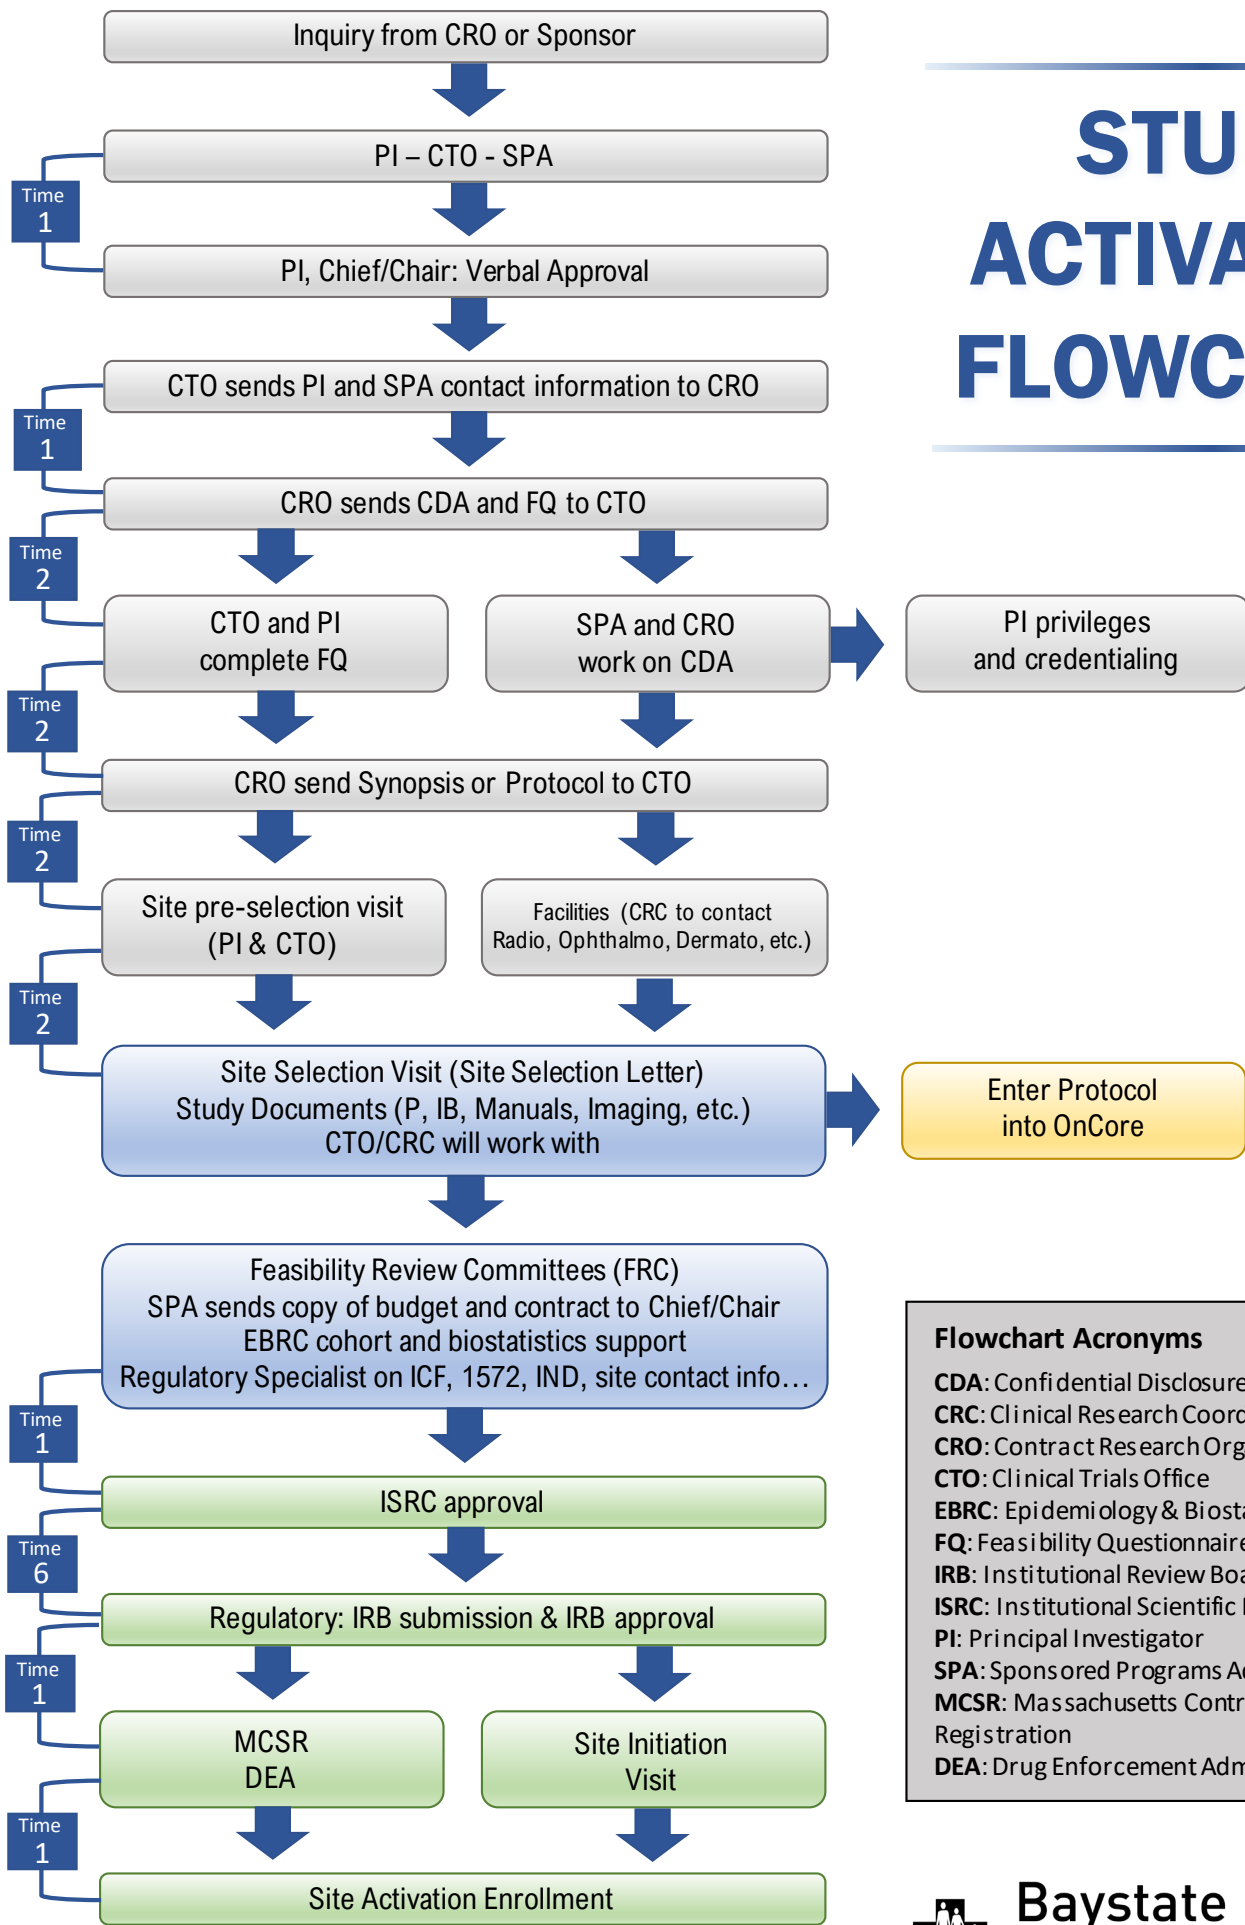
Inquiry from CRO or Sponsor

Time 1

PI – CTO - SPA

PI, Chief/Chair: Verbal Approval

Time 1

CTO sends PI and SPA contact information to CRO

CRO sends CDA and FQ to CTO

Time 2

CTO and PI complete FQ

SPA and CRO work on CDA

PI privileges and credentialing

Time 2

CRO send Synopsis or Protocol to CTO

Time 2

Site pre-selection visit (PI & CTO)

Facilities (CRC to contact Radio, Ophthalmo, Dermato, etc.)

Time 2

Site Selection Visit (Site Selection Letter) Study Documents (P, IB, Manuals, Imaging, etc.) CTO/CRC will work with

Enter Protocol into OnCore

Feasibility Review Committees (FRC) SPA sends copy of budget and contract to Chief/Chair EBRC cohort and biostatistics support Regulatory Specialist on ICF, 1572, IND, site contact info…

Time 1

ISRC approval

Time 6

Regulatory: IRB submission & IRB approval

Time 1

MCSR DEA

Site Initiation Visit

Time 1

Site Activation Enrollment

STU
ACTIVA
FLOWC

Flowchart Acronyms
CDA: Confidential Disclosure
CRC: Clinical Research Coord
CRO: Contract Research Org
CTO: Clinical Trials Office
EBRC: Epidemiology & Biosta
FQ: Feasibility Questionnaire
IRB: Institutional Review Boa
ISRC: Institutional Scientific
PI: Principal Investigator
SPA: Sponsored Programs A
MCSR: Massachusetts Contr Registration
DEA: Drug Enforcement Adm

Baystate